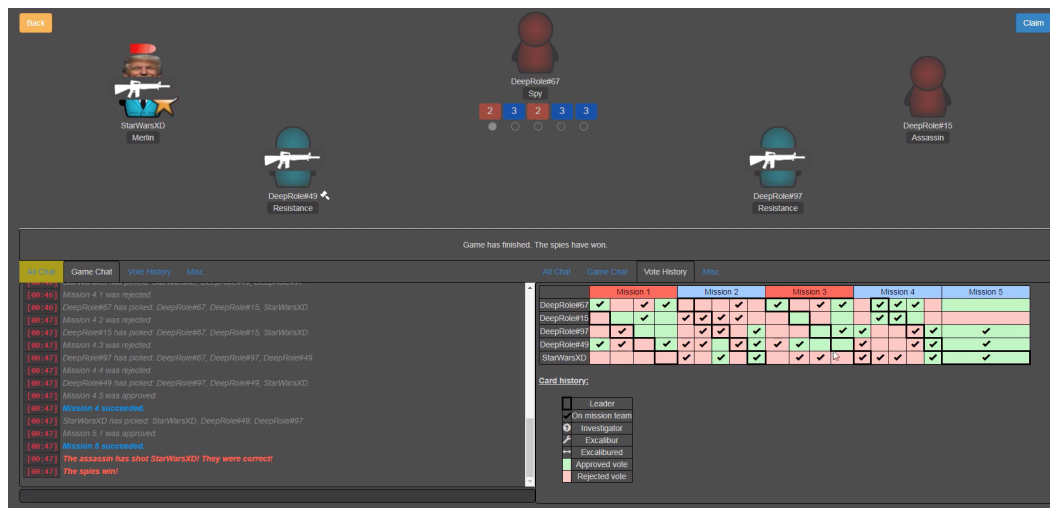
Back

Claim

StarWarsXD
Merlin

DeepRole#67
Spy

2 3 2 3 3

DeepRole#15
Assassin

DeepRole#49
Resistance

DeepRole#97
Resistance

Game has finished. The spies have won.

All Chat | Game Chat | Vote History | Misc

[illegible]
[00:46] Mission 4.1 was rejected.
[00:46] DeepRole#67 has picked: DeepRole#67, DeepRole#15, StarWarsXD.
[00:47] Mission 4.2 was rejected.
[00:47] DeepRole#15 has picked: DeepRole#67, DeepRole#15, StarWarsXD.
[00:47] Mission 4.3 was rejected.
[00:47] DeepRole#97 has picked: DeepRole#67, DeepRole#97, DeepRole#49.
[00:47] Mission 4.4 was rejected.
[00:47] DeepRole#49 has picked: DeepRole#97, DeepRole#49, StarWarsXD.
[00:47] Mission 4.5 was approved.
[00:47] Mission 4 succeeded.
[00:47] StarWarsXD has picked: StarWarsXD, DeepRole#49, DeepRole#97
[00:47] Mission 5.1 was approved.
[00:47] Mission 5 succeeded.
[00:47] The assassin has shot StarWarsXD! They were correct!
[00:47] The spies win!

All Chat | Game Chat | Vote History | Misc

| | Mission 1 | Mission 2 | Mission 3 | Mission 4 | Mission 5 |
|---|---|---|---|---|---|
| DeepRole#67 | | | | | |
| DeepRole#15 | | | | | |
| DeepRole#97 | | | | | |
| DeepRole#49 | | | | | |
| StarWarsXD | | | | | |

Card history:

| | |
|---|---|
| | Leader |
| ✔ | On mission team |
| | Investigator |
| | Excalibur |
| | Excalibured |
| | Approved vote |
| | Rejected vote |